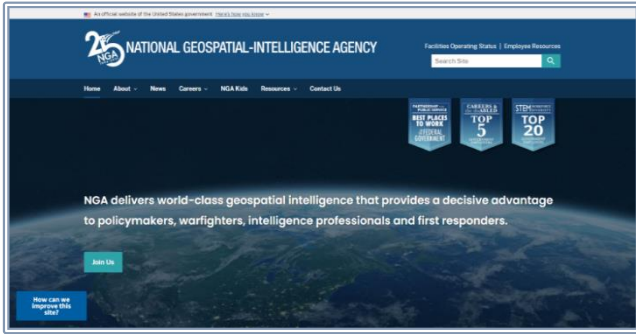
An official website of the United States government Here's how you know

25 NGA NATIONAL GEOSPATIAL-INTELLIGENCE AGENCY

Facilities Operating Status | Employee Resources

Search Site

Home About News Careers NGA Kids Resources Contact Us

BEST PLACES TO WORK FEDERAL GOVERNMENT

CAREERS & the disABLED TOP 5

STEM TOP 20

NGA delivers world-class geospatial intelligence that provides a decisive advantage to policymakers, warfighters, intelligence professionals and first responders.

Join Us

How can we improve this site?